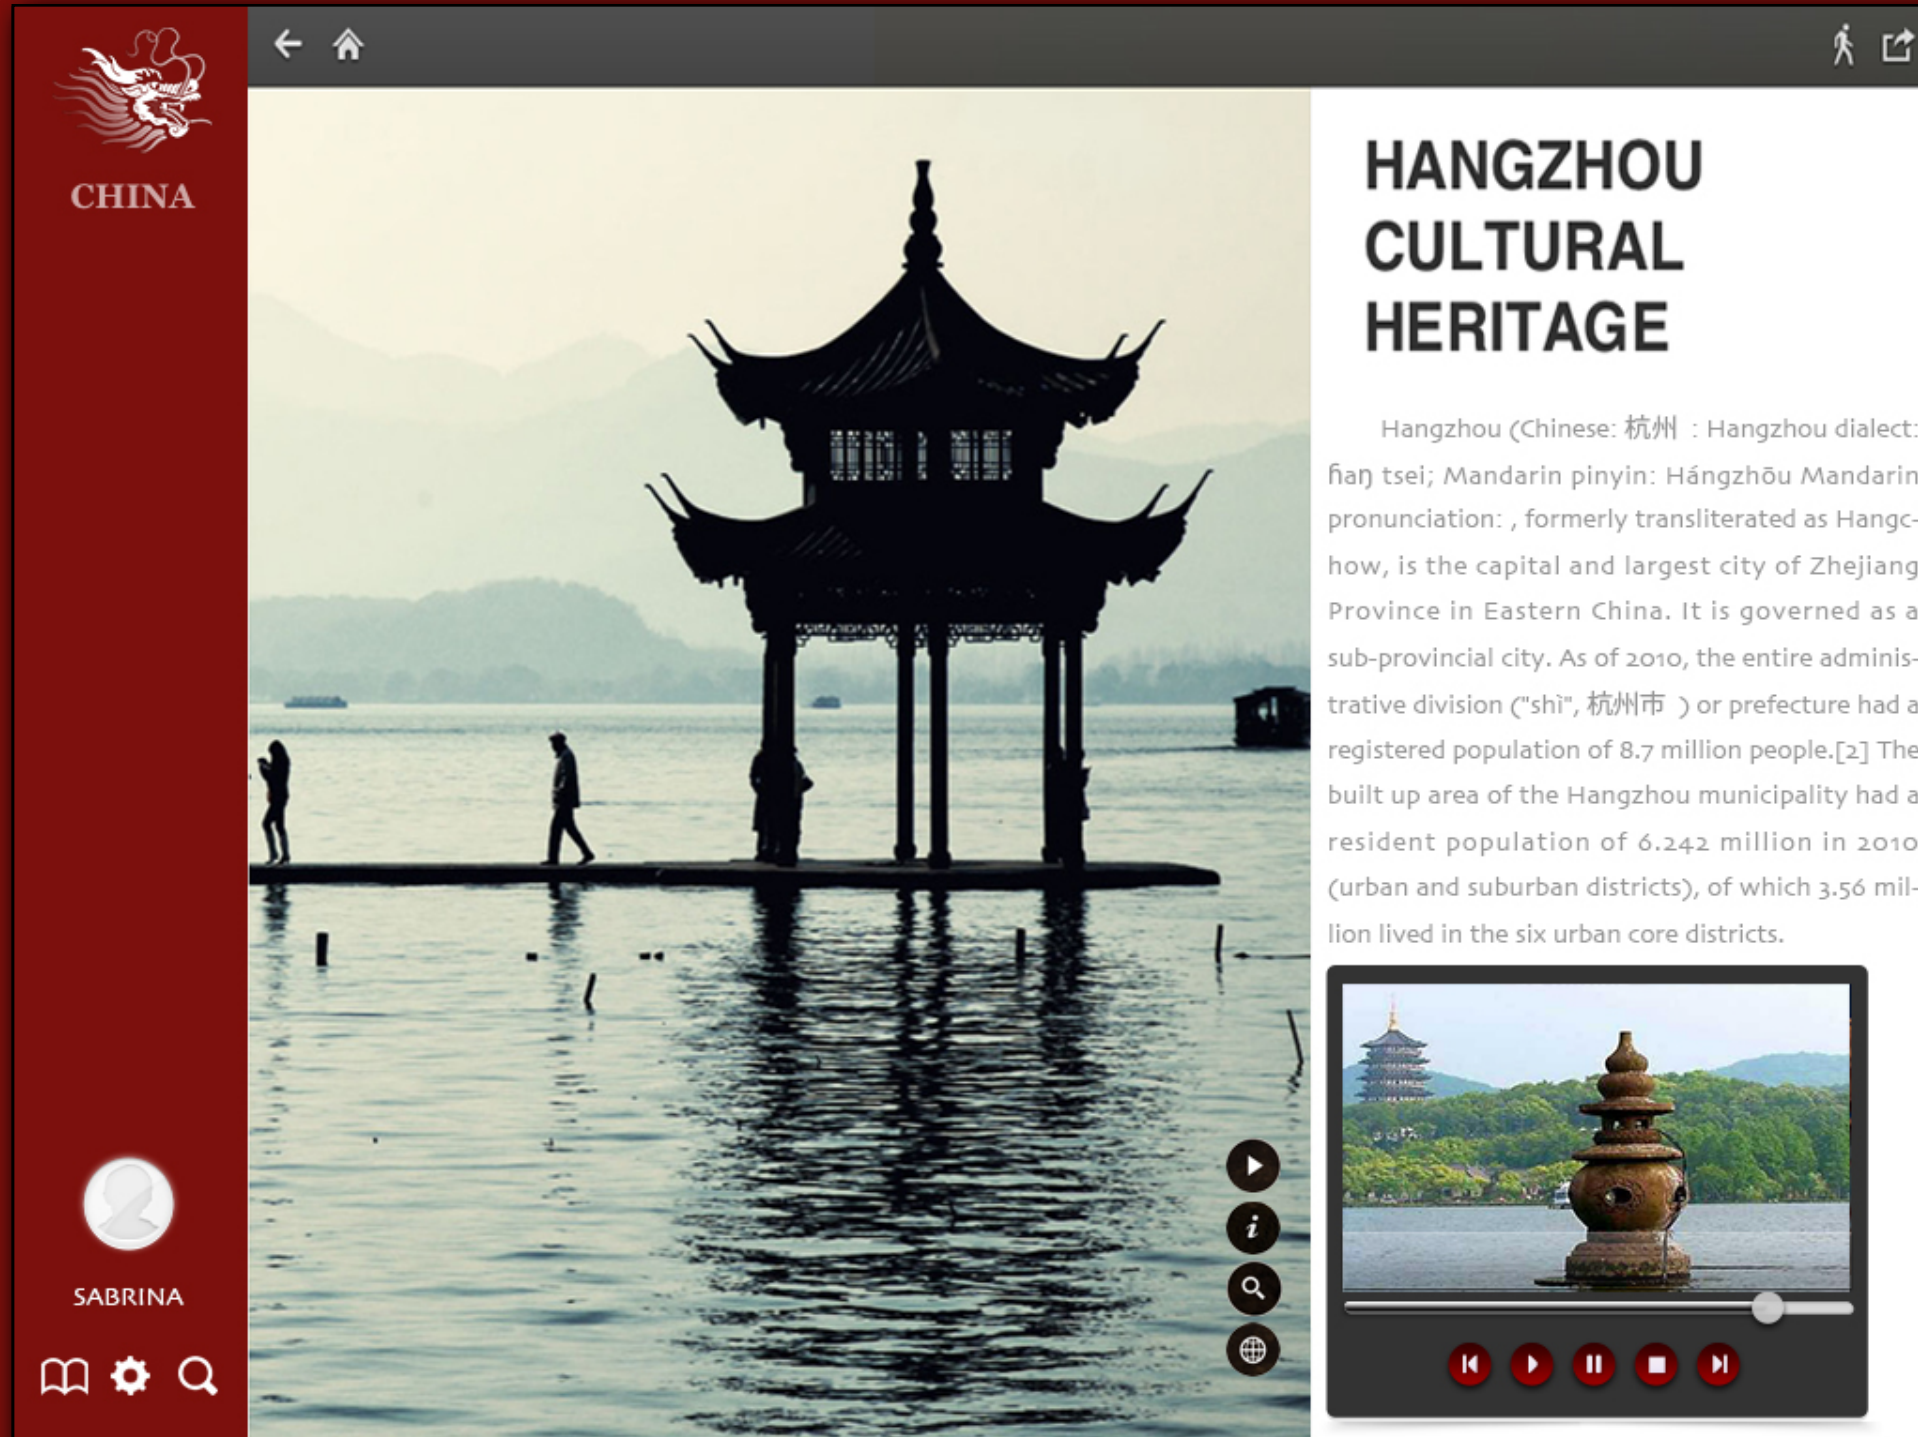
CHINA

SABRINA

HANGZHOU CULTURAL HERITAGE

Hangzhou (Chinese: 杭州 : Hangzhou dialect: ɦaŋ tsei; Mandarin pinyin: Hángzhōu Mandarin pronunciation: , formerly transliterated as Hangchow, is the capital and largest city of Zhejiang Province in Eastern China. It is governed as a sub-provincial city. As of 2010, the entire administrative division ("shì", 杭州市 ) or prefecture had a registered population of 8.7 million people.[2] The built up area of the Hangzhou municipality had a resident population of 6.242 million in 2010 (urban and suburban districts), of which 3.56 million lived in the six urban core districts.